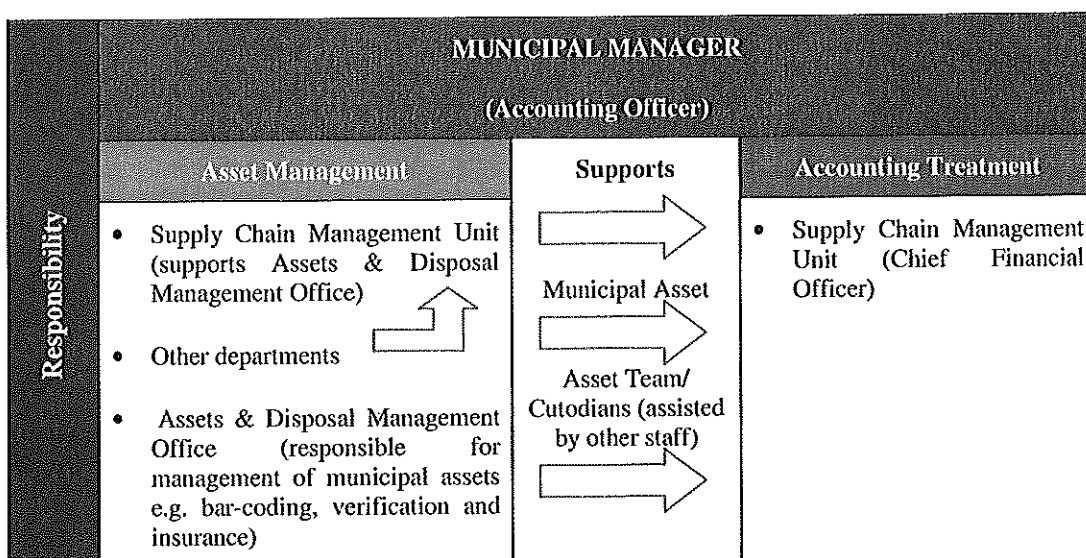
MUNICIPAL MANAGER

(Accounting Officer)

Responsibility

| Asset Management | Supports | Accounting Treatment |
|---|---|---|
| • Supply Chain Management Unit (supports Assets & Disposal Management Office)<br>• Other departments<br>• Assets & Disposal Management Office (responsible for management of municipal assets e.g. bar-coding, verification and insurance) | Municipal Asset<br>Asset Team/ Cutodians (assisted by other staff) | • Supply Chain Management Unit (Chief Financial Officer) |